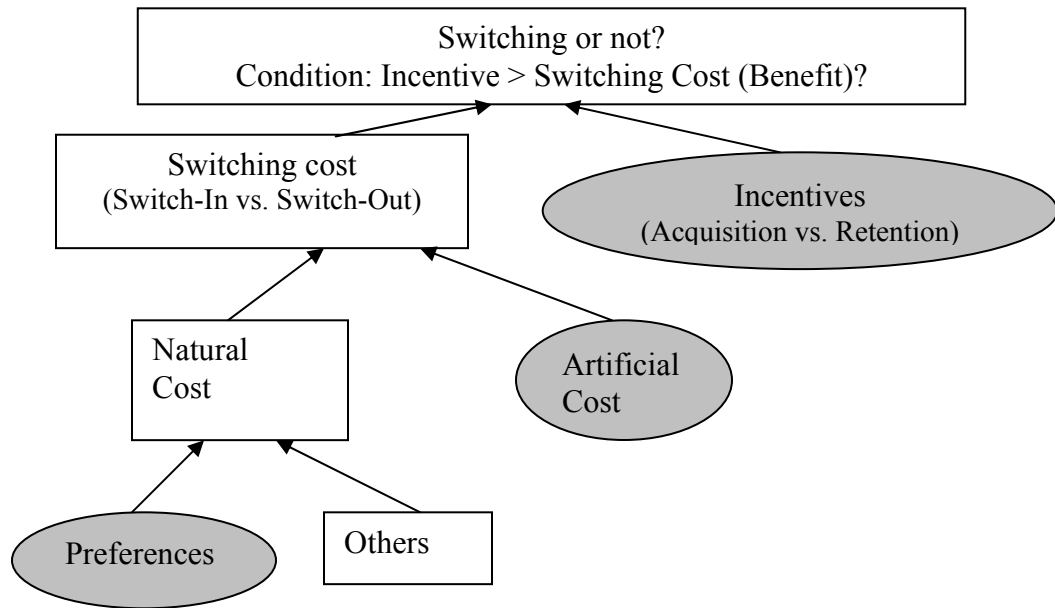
Switching or not?
Condition: Incentive > Switching Cost (Benefit)?

Switching cost
(Switch-In vs. Switch-Out)

Incentives
(Acquisition vs. Retention)

Natural Cost

Artificial Cost

Preferences

Others